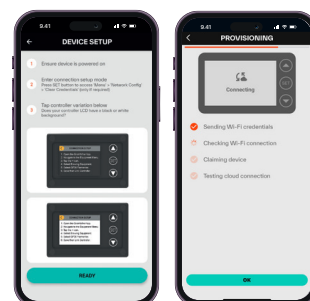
9:41

DEVICE SETUP

1 Ensure device is powered on

2 Enter connection setup mode
Press SET button to access 'Menu' > 'Network Config' > 'Claim Credentials' (only if required)

3 Tap controller variation below
Does your controller LCD have a black or white background?

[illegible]

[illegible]

READY

9:41

PROVISIONING

Connecting

SET

Sending Wi-Fi credentials

Checking Wi-Fi connection

Claiming device

Testing cloud connection

OK